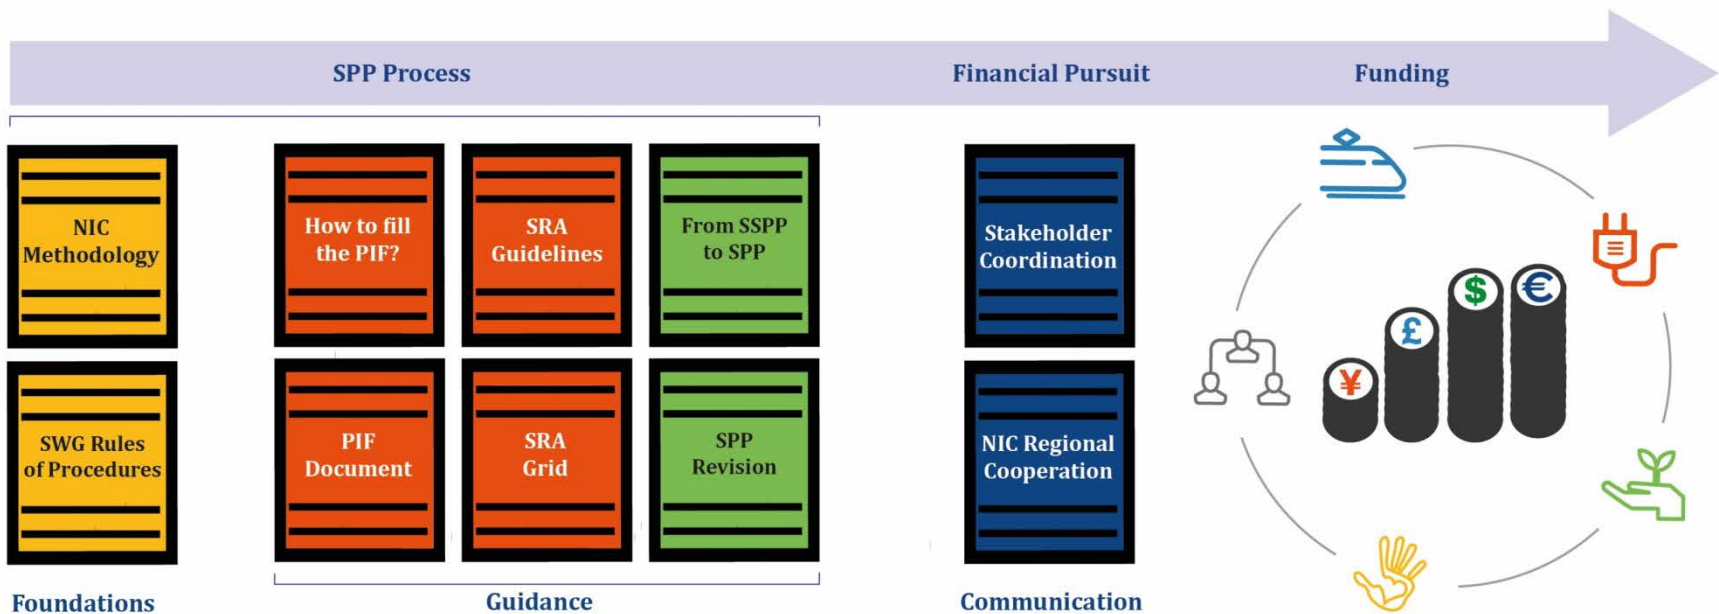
SPP Process

Financial Pursuit

Funding

NIC Methodology

How to fill the PIF?

SRA Guidelines

From SSPP to SPP

Stakeholder Coordination

SWG Rules of Procedures

PIF Document

SRA Grid

SPP Revision

NIC Regional Cooperation

¥

£

$

€

Foundations

Guidance

Communication